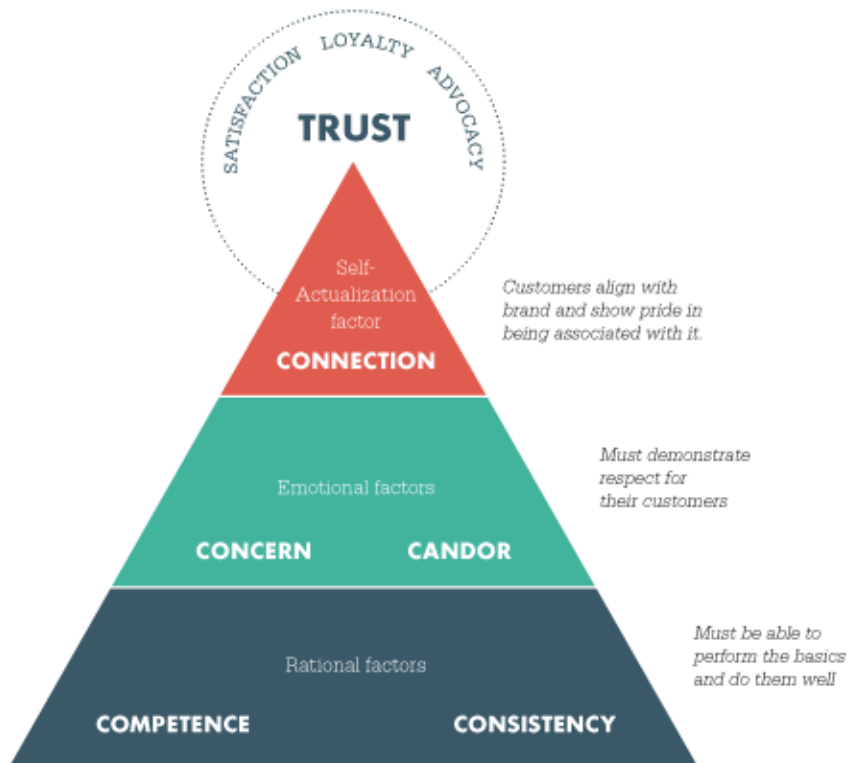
SATISFACTION LOYALTY ADVOCACY

TRUST

Self-Actualization factor
CONNECTION

Customers align with brand and show pride in being associated with it.

Emotional factors
CONCERN CANDOR

Must demonstrate respect for their customers

Rational factors
COMPETENCE CONSISTENCY

Must be able to perform the basics and do them well